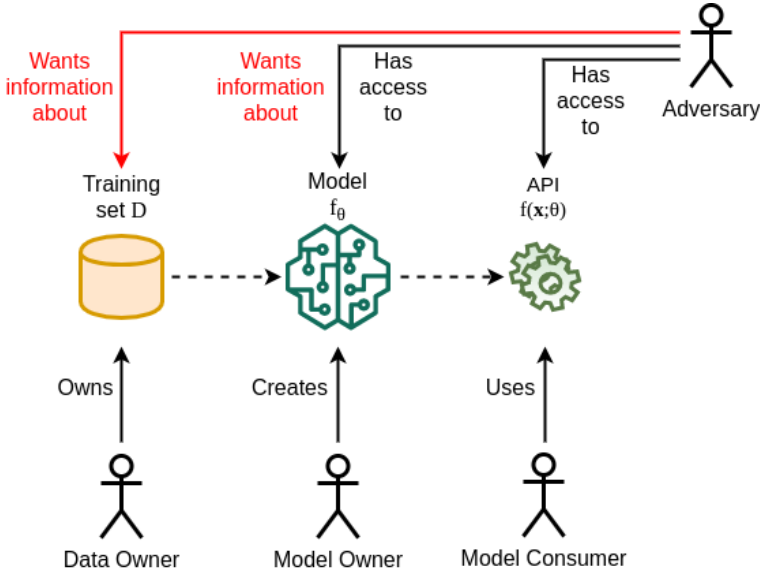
Adversary

Wants information about

Wants information about

Has access to

Has access to

Training set D

Model $f_\theta$

API $f(\mathbf{x};\theta)$

Owns

Creates

Uses

Data Owner

Model Owner

Model Consumer